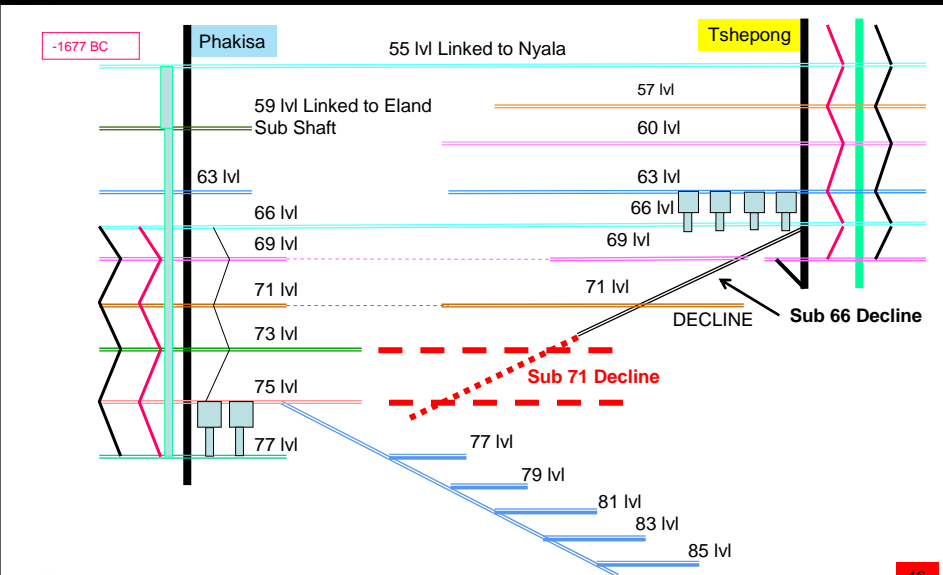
-1677 BC

Phakisa

Tshepong

55 lvl Linked to Nyala

57 lvl

59 lvl Linked to Eland Sub Shaft

60 lvl

63 lvl

63 lvl

66 lvl

66 lvl

69 lvl

69 lvl

71 lvl

71 lvl

DECLINE

Sub 66 Decline

73 lvl

Sub 71 Decline

75 lvl

77 lvl

77 lvl

79 lvl

81 lvl

83 lvl

85 lvl

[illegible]